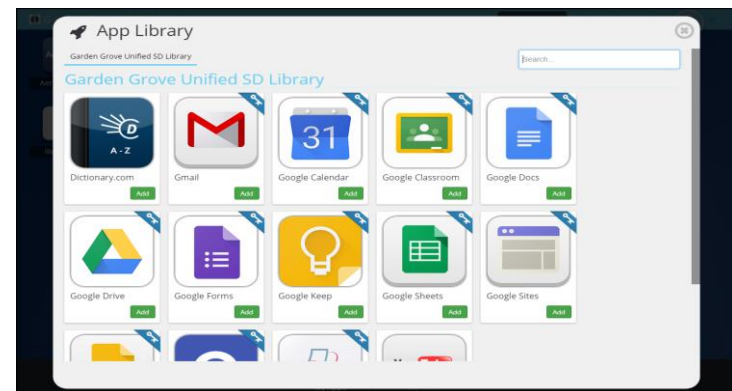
App Library

Garden Grove Unified SD Library

Search...

Garden Grove Unified SD Library

A-Z
Dictionary.com
Add

Gmail
Add

31
Google Calendar
Add

Google Classroom
Add

Google Docs
Add

Google Drive
Add

Google Forms
Add

Google Keep
Add

Google Sheets
Add

Google Sites
Add